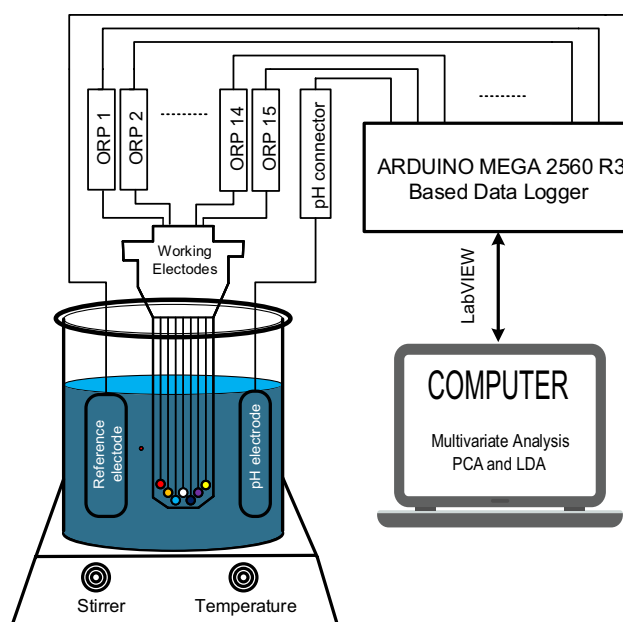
ORP 1
ORP 2
........
ORP 14
ORP 15
pH connector
.........
ARDUINO MEGA 2560 R3
Based Data Logger
Working
Electodes
LabVIEW
COMPUTER
Multivariate Analysis
PCA and LDA
Reference
electode
pH electrode
Stirrer
Temperature